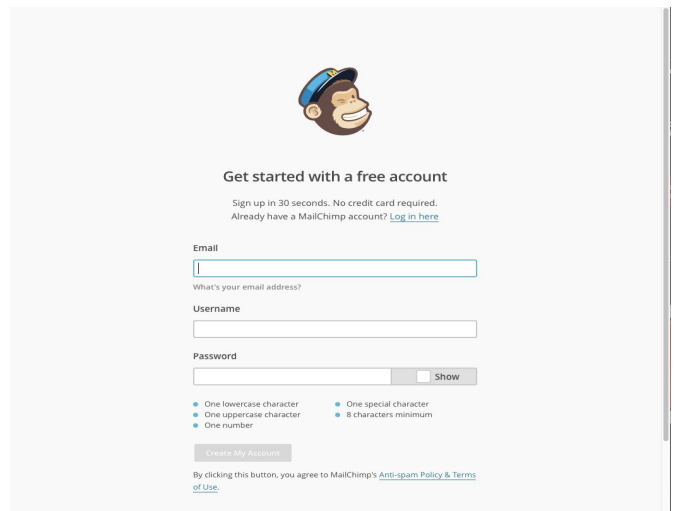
Get started with a free account

Sign up in 30 seconds. No credit card required.
Already have a MailChimp account? Log in here

Email

What's your email address?

Username

Password

Show

One lowercase character
One uppercase character
One number

One special character
8 characters minimum

Create My Account

By clicking this button, you agree to MailChimp's Anti-spam Policy & Terms of Use.